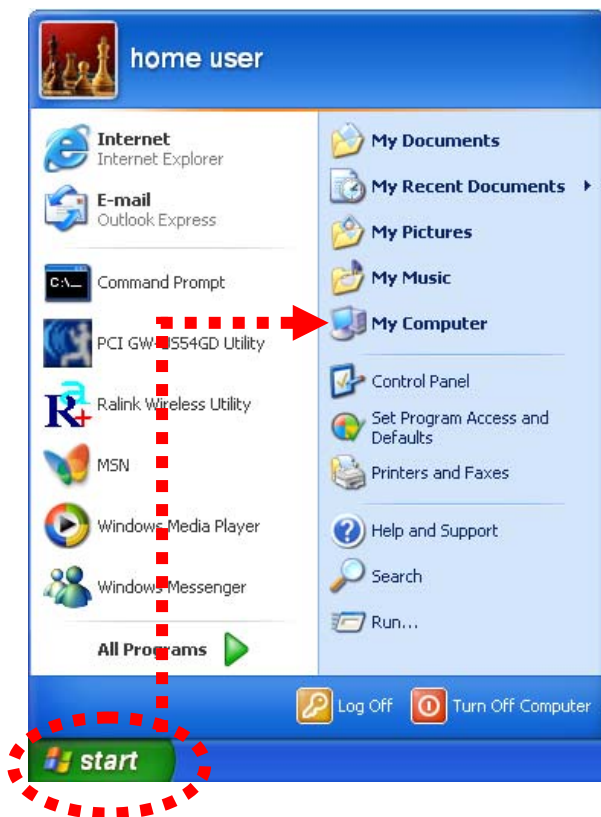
home user

Internet
Internet Explorer

E-mail
Outlook Express

Command Prompt

PCI GW-US54GD Utility

Ralink Wireless Utility

MSN

Windows Media Player

Windows Messenger

All Programs

My Documents

My Recent Documents

My Pictures

My Music

My Computer

Control Panel

Set Program Access and Defaults

Printers and Faxes

Help and Support

Search

Run...

Log Off

Turn Off Computer

start